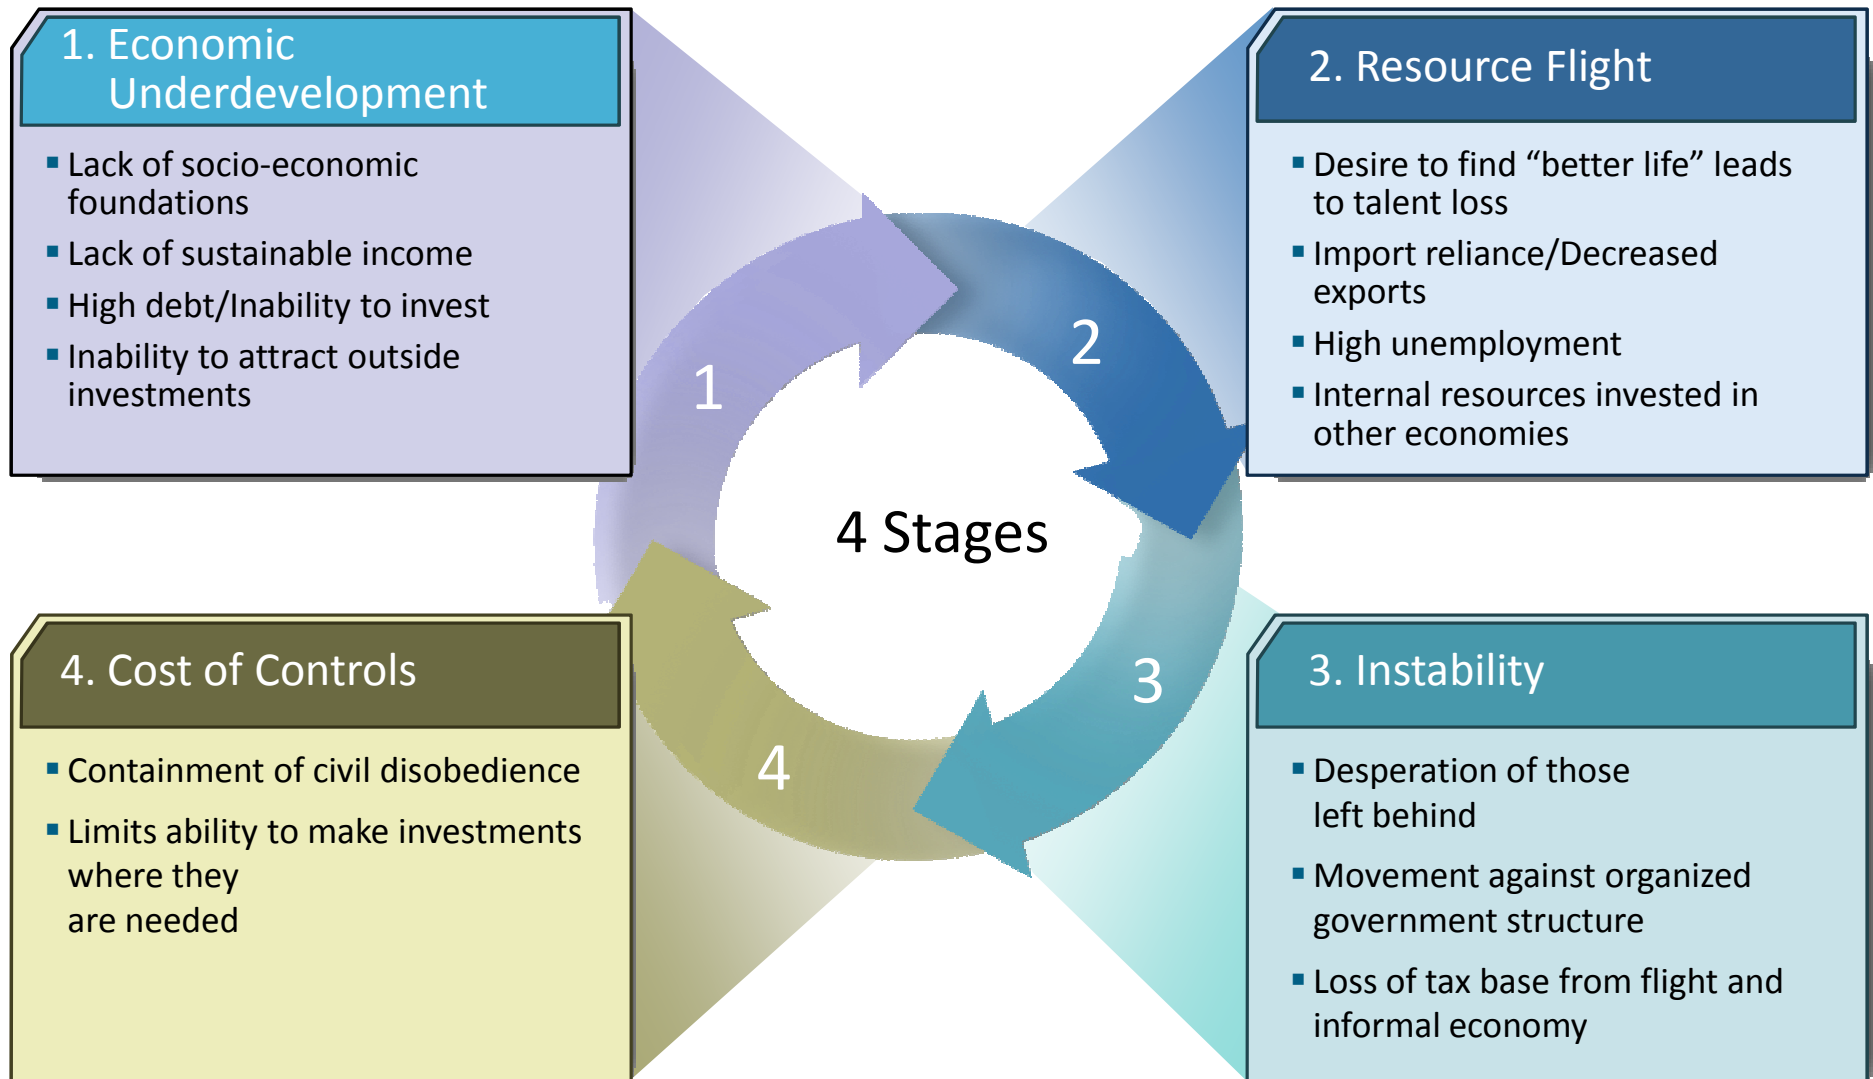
1. Economic Underdevelopment

- Lack of socio-economic foundations
- Lack of sustainable income
- High debt/Inability to invest
- Inability to attract outside investments

2. Resource Flight

- Desire to find “better life” leads to talent loss
- Import reliance/Decreased exports
- High unemployment
- Internal resources invested in other economies

1

2

4 Stages

3

4

4. Cost of Controls

- Containment of civil disobedience
- Limits ability to make investments where they are needed

3. Instability

- Desperation of those left behind
- Movement against organized government structure
- Loss of tax base from flight and informal economy